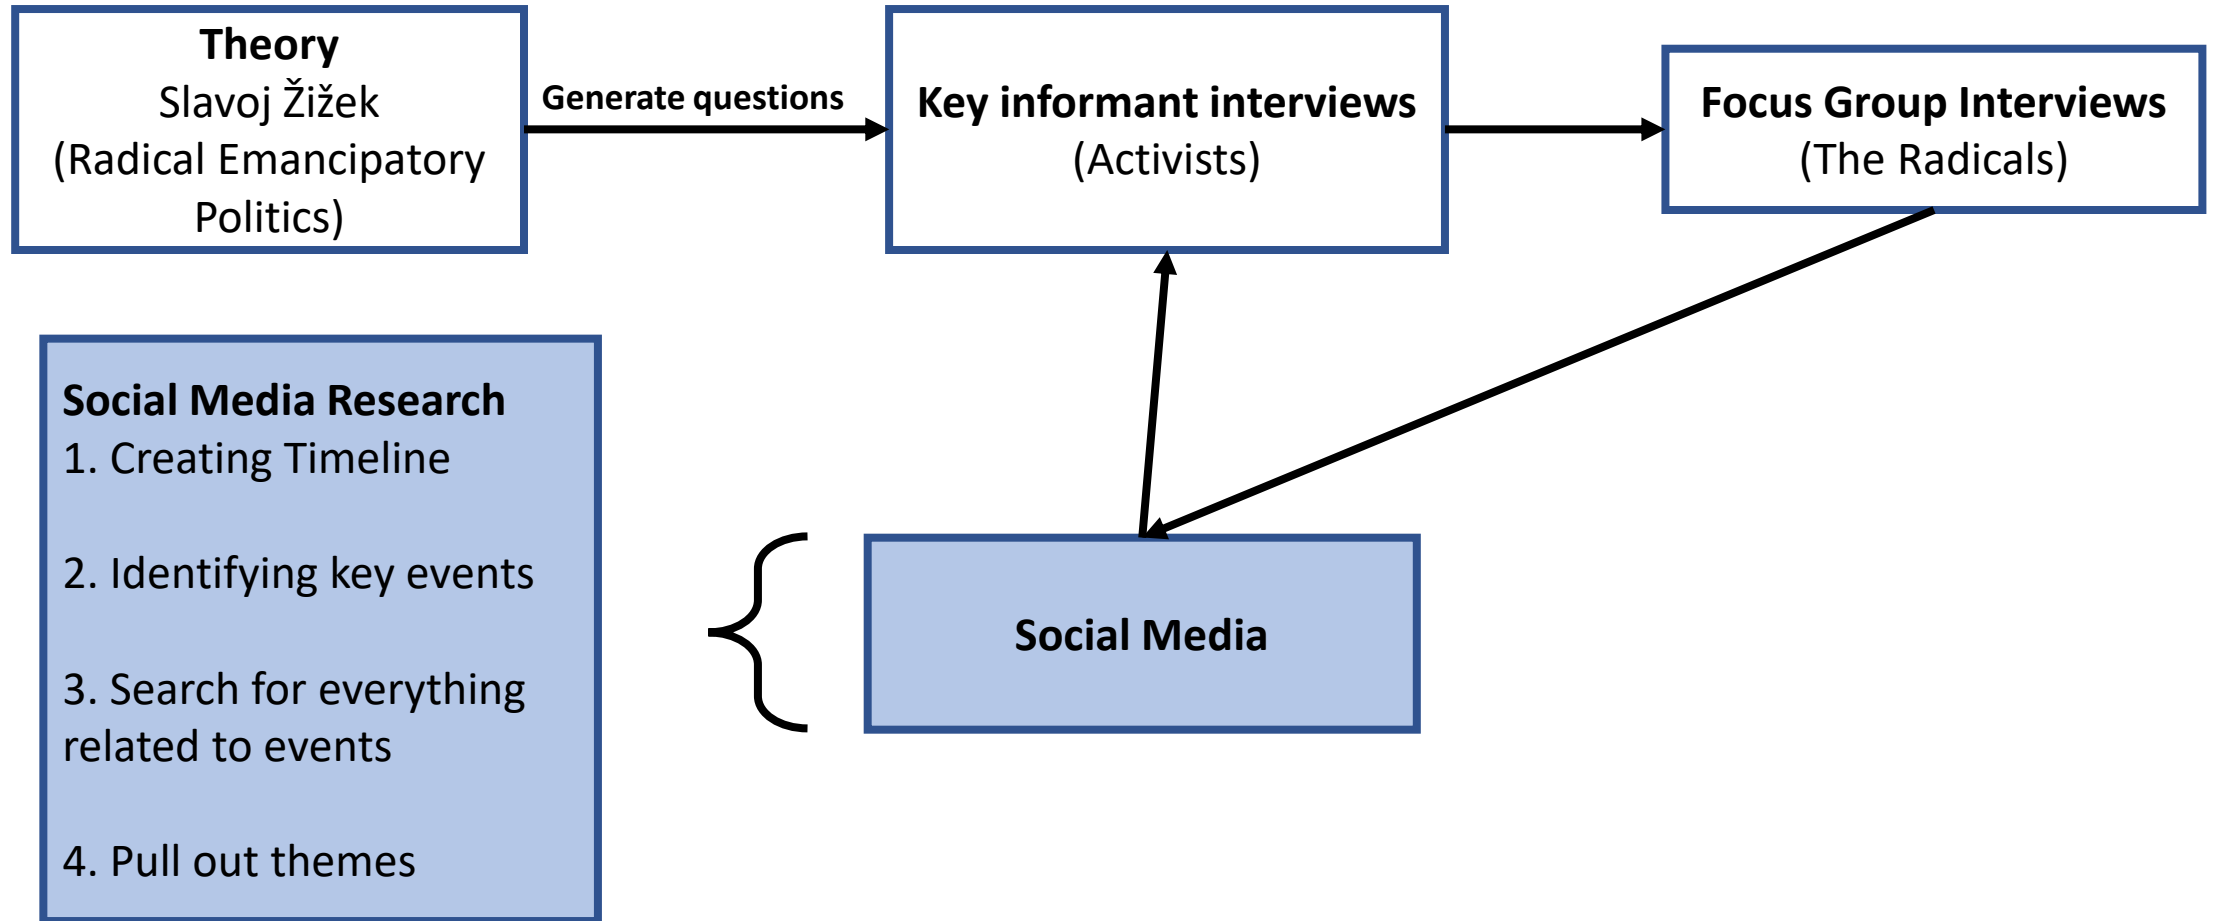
Theory
Slavoj Žižek
(Radical Emancipatory Politics)

Generate questions

Key informant interviews
(Activists)

Focus Group Interviews
(The Radicals)

Social Media Research
1. Creating Timeline

2. Identifying key events

3. Search for everything related to events

4. Pull out themes

Social Media